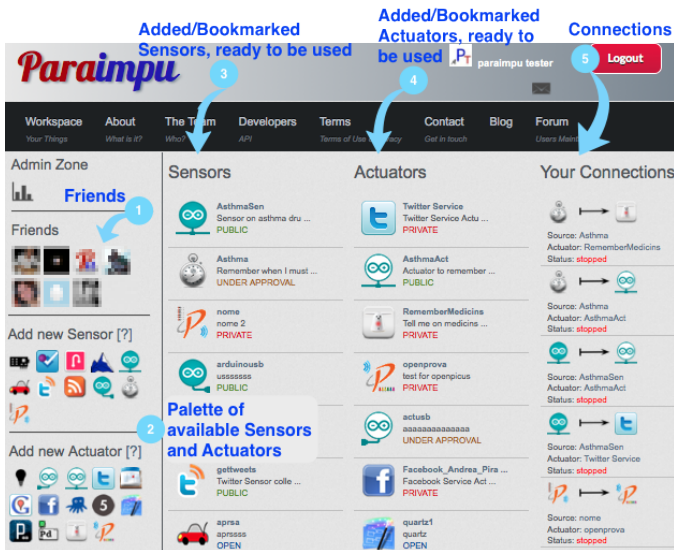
Added/Bookmarked Sensors, ready to be used

3

Added/Bookmarked Actuators, ready to be used

4

Connections

5

Paraimpu

paraimpu tester

Logout

Workspace
Your Things

About
What is it?

The Team
Who?

Developers
API

Terms
Terms of Use, Privacy

Contact
Get in touch

Blog

Forum
Users Mailing

Admin Zone

Friends

1

Friends

Add new Sensor [?]

Add new Actuator [?]

Sensors

AsthmaSen
Sensor on asthma dru ...
PUBLIC

Asthma
Remember when I must ...
UNDER APPROVAL

nome
nome 2
PRIVATE

arduinousb
usssssss
PUBLIC

2

Palette of available Sensors and Actuators

gettweets
Twitter Sensor colle ...
PUBLIC

aprsa
aprsss
OPEN

Actuators

Twitter Service
Twitter Service Actu ...
PRIVATE

AsthmaAct
Actuator to remember ...
PUBLIC

RememberMedicins
Tell me on medicins ...
PRIVATE

openprova
test for openpicus
PRIVATE

actusb
aaaaaaaaaaaaaaa
UNDER APPROVAL

Facebook_Andrea_Pira
Facebook Service Act ...
PRIVATE

quartz1
quartz
OPEN

Your Connections

Source: Asthma
Actuator: RememberMedicins
Status: stopped

Source: Asthma
Actuator: AsthmaAct
Status: stopped

Source: AsthmaSen
Actuator: AsthmaAct
Status: stopped

Source: AsthmaSen
Actuator: Twitter Service
Status: stopped

Source: nome
Actuator: openprova
Status: stopped